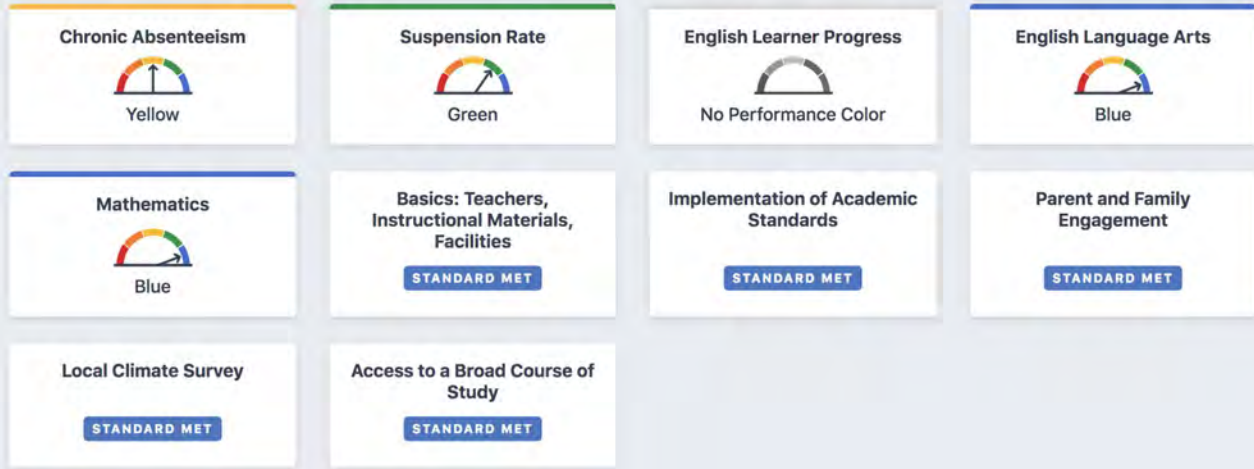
Chronic Absenteeism

Yellow

Suspension Rate

Green

English Learner Progress

No Performance Color

English Language Arts

Blue

Mathematics

Blue

Basics: Teachers, Instructional Materials, Facilities

STANDARD MET

Implementation of Academic Standards

STANDARD MET

Parent and Family Engagement

STANDARD MET

Local Climate Survey

STANDARD MET

Access to a Broad Course of Study

STANDARD MET